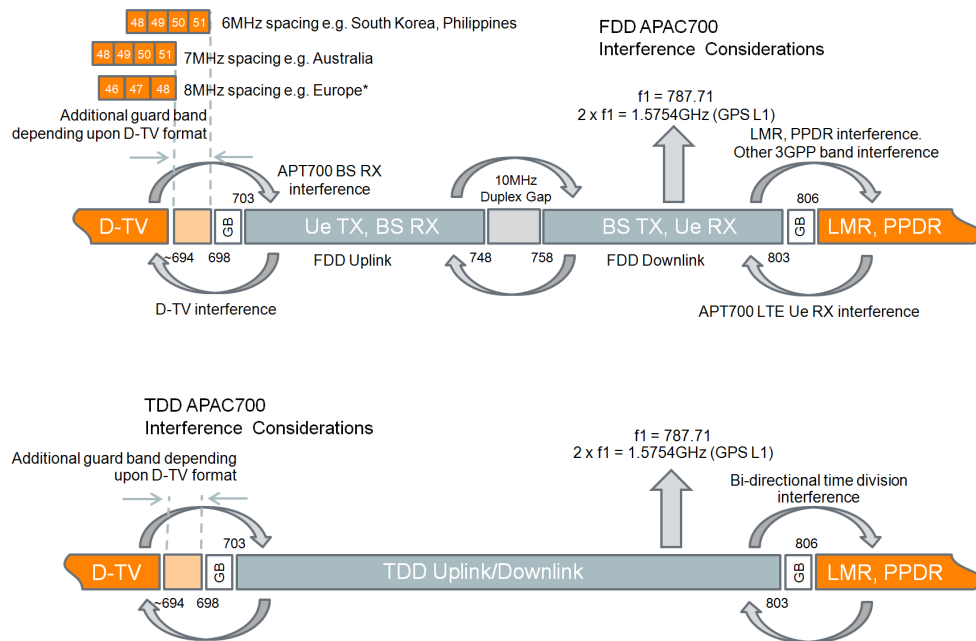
48 49 50 51 6MHz spacing e.g. South Korea, Philippines

48 49 50 51 7MHz spacing e.g. Australia

46 47 48 8MHz spacing e.g. Europe*

Additional guard band depending upon D-TV format

FDD APAC700
Interference Considerations

f1 = 787.71
2 x f1 = 1.5754GHz (GPS L1)

LMR, PPDR interference. Other 3GPP band interference

APT700 BS RX interference

10MHz Duplex Gap

703

806

D-TV

GB

Ue TX, BS RX

BS TX, Ue RX

GB

LMR, PPDR

~694 698

FDD Uplink

748 758

FDD Downlink

803

D-TV interference

APT700 LTE Ue RX interference

TDD APAC700
Interference Considerations

Additional guard band depending upon D-TV format

f1 = 787.71
2 x f1 = 1.5754GHz (GPS L1)

Bi-directional time division interference

703

806

D-TV

GB

TDD Uplink/Downlink

GB

LMR, PPDR

~694 698

803